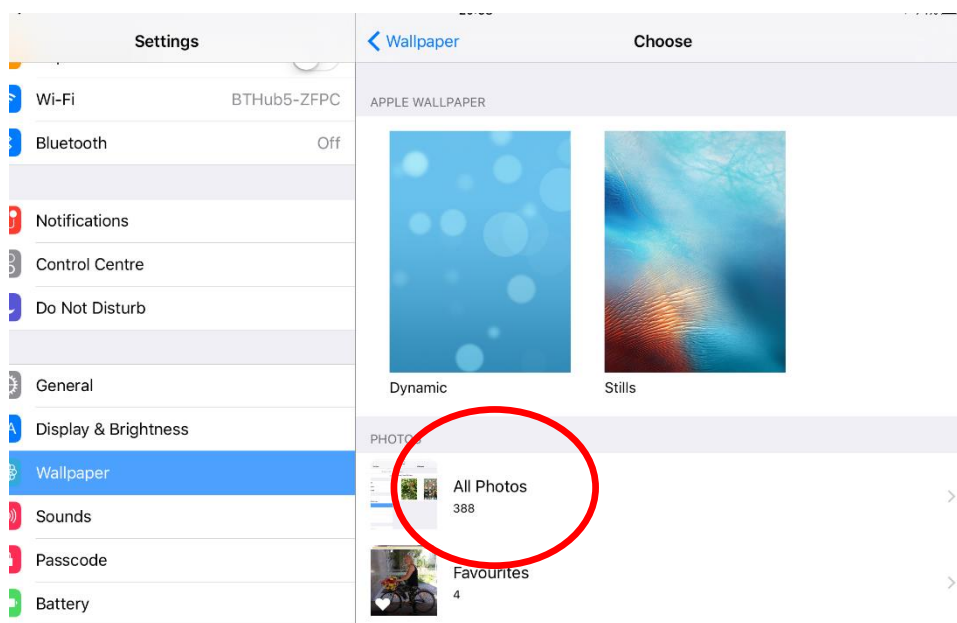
Settings

Wi-Fi BTHub5-ZFPC

Bluetooth Off

Notifications

Control Centre

Do Not Disturb

General

Display & Brightness

Wallpaper

Sounds

Passcode

Battery

Wallpaper

Choose

APPLE WALLPAPER

Dynamic

Stills

PHOTOS

All Photos
388

Favourites
4